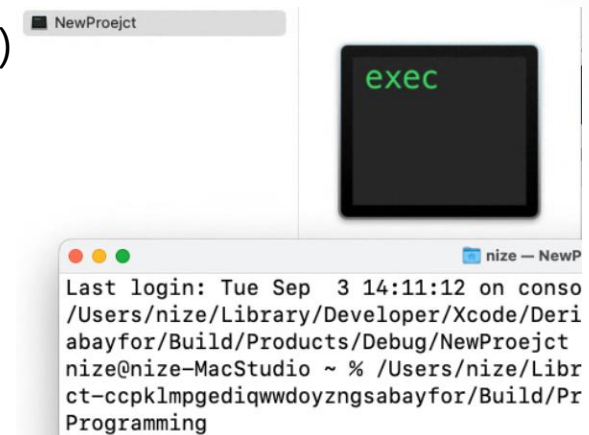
)

NewProejct

exec

nize — NewP

Last login: Tue Sep 3 14:11:12 on conso
/Users/nize/Library/Developer/Xcode/Deri
abayfor/Build/Products/Debug/NewProejct
nize@nize-MacStudio ~ % /Users/nize/Libr
ct-ccpklmpgediqwwdoyzngsabayfor/Build/Pr
Programming